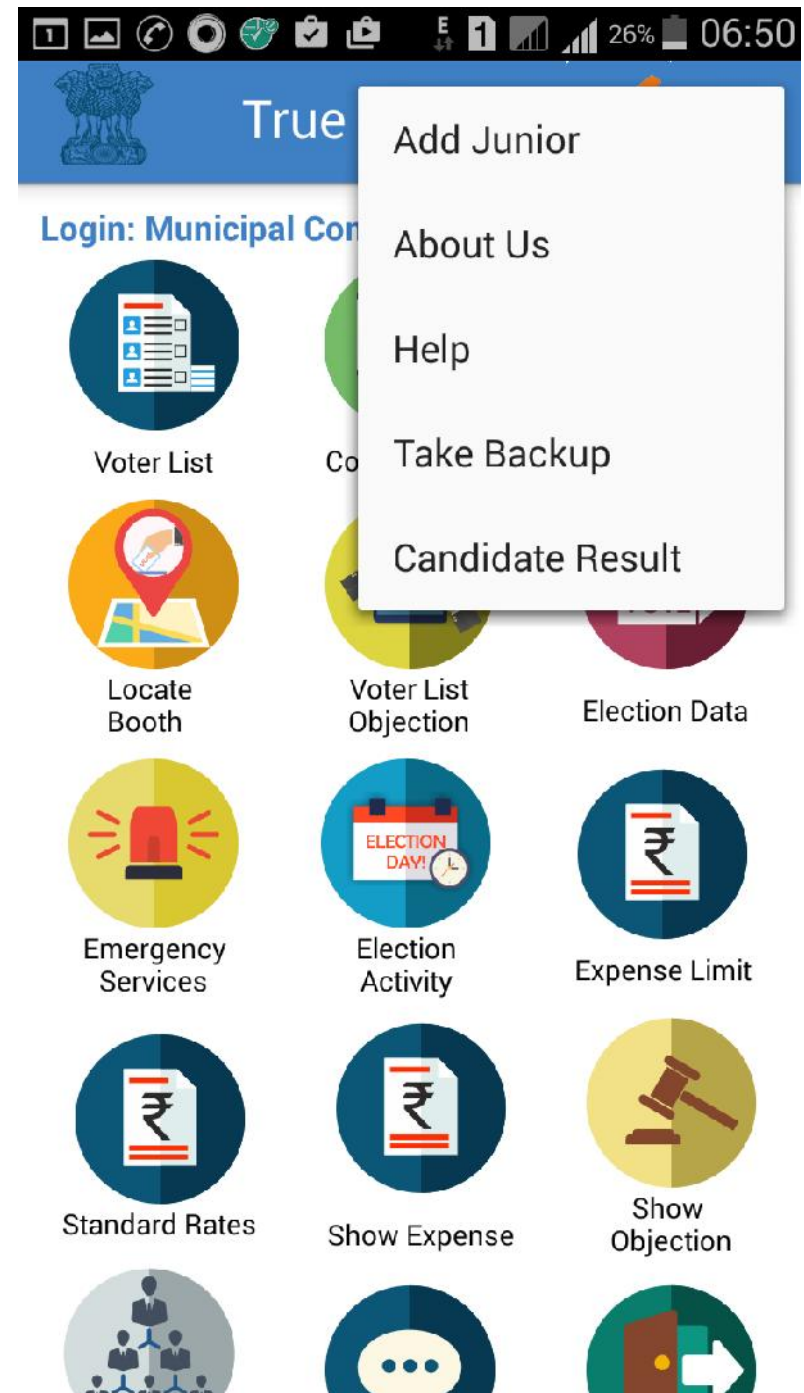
26% 06:50

True

Login: Municipal Con

Add Junior

About Us

Help

Take Backup

Candidate Result

Voter List

Co

Locate Booth

Voter List Objection

Election Data

Emergency Services

ELECTION DAY!

Election Activity

Expense Limit

Standard Rates

Show Expense

Show Objection